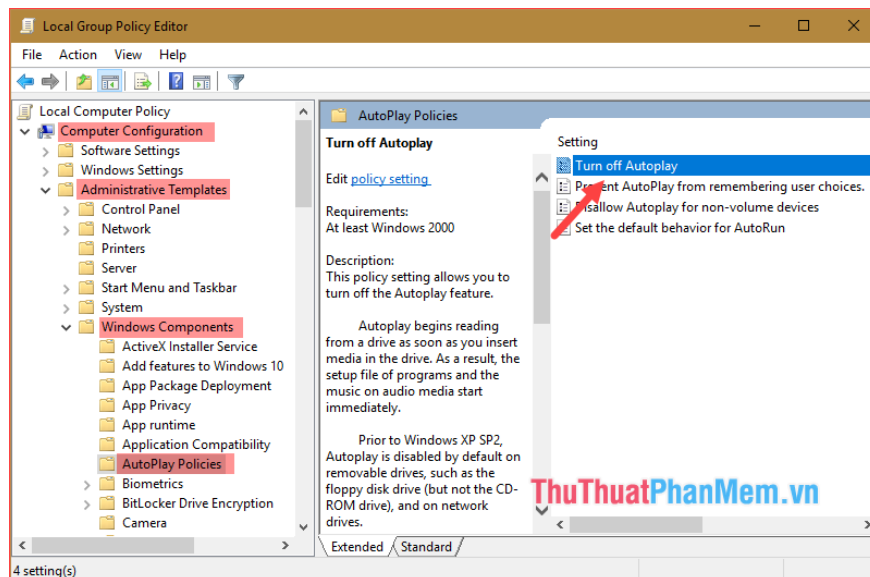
Local Group Policy Editor

File Action View Help

Local Computer Policy
Computer Configuration
Software Settings
Windows Settings
Administrative Templates
Control Panel
Network
Printers
Server
Start Menu and Taskbar
System
Windows Components
ActiveX Installer Service
Add features to Windows 10
App Package Deployment
App Privacy
App runtime
Application Compatibility
AutoPlay Policies
Biometrics
BitLocker Drive Encryption
Camera

AutoPlay Policies

Turn off Autoplay

Edit policy setting

Requirements:
At least Windows 2000

Description:
This policy setting allows you to turn off the Autoplay feature.

Autoplay begins reading from a drive as soon as you insert media in the drive. As a result, the setup file of programs and the music on audio media start immediately.

Prior to Windows XP SP2, Autoplay is disabled by default on removable drives, such as the floppy disk drive (but not the CD-ROM drive), and on network drives.

Setting
Turn off Autoplay
Prevent AutoPlay from remembering user choices.
Disallow Autoplay for non-volume devices
Set the default behavior for AutoRun

ThuThuatPhanMem.vn

Extended Standard

4 setting(s)